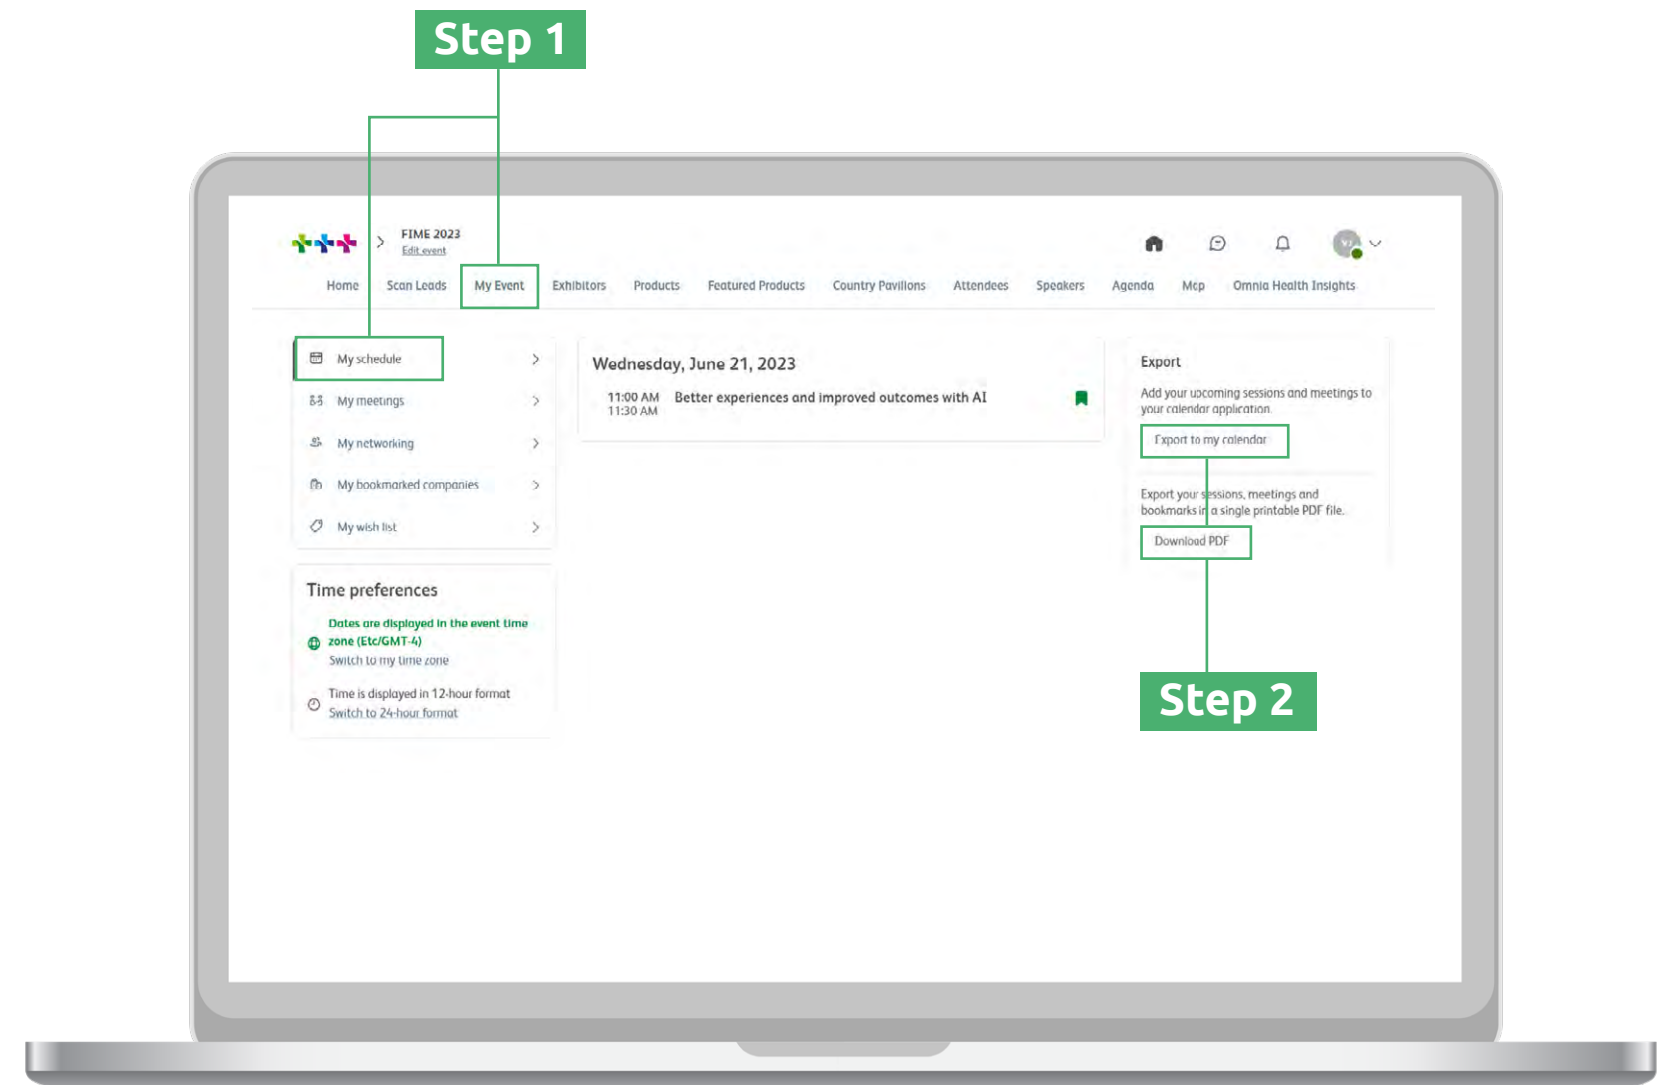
Step 1

FIME 2023
Edit event

Home Scan Leads My Event Exhibitors Products Featured Products Country Pavilions Attendees Speakers Agenda Map Omnia Health Insights

My schedule
My meetings
My networking
My bookmarked companies
My wish list

Time preferences

Dates are displayed in the event time zone (Etc/GMT-4)
Switch to my time zone

Time is displayed in 12-hour format
Switch to 24-hour format

Wednesday, June 21, 2023

11:00 AM
11:30 AM
Better experiences and improved outcomes with AI

Export

Add your upcoming sessions and meetings to your calendar application.

Export to my calendar

Export your sessions, meetings and bookmarks in a single printable PDF file.

Download PDF

Step 2